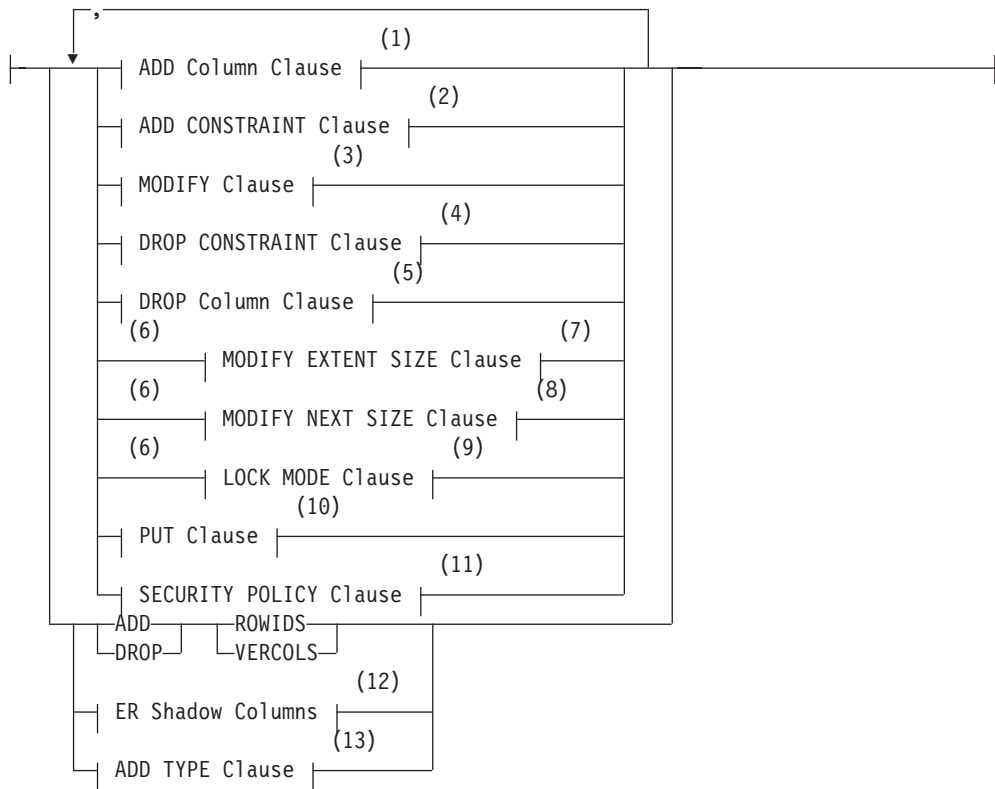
,

ADD Column Clause (1)

ADD CONSTRAINT Clause (2)

MODIFY Clause (3)

DROP CONSTRAINT Clause (4)

DROP Column Clause (5)

(6) MODIFY EXTENT SIZE Clause (7)

(6) MODIFY NEXT SIZE Clause (8)

(6) LOCK MODE Clause (9)

PUT Clause (10)

SECURITY POLICY Clause (11)

ADD ROWIDS
DROP VERCOLS

ER Shadow Columns (12)

ADD TYPE Clause (13)